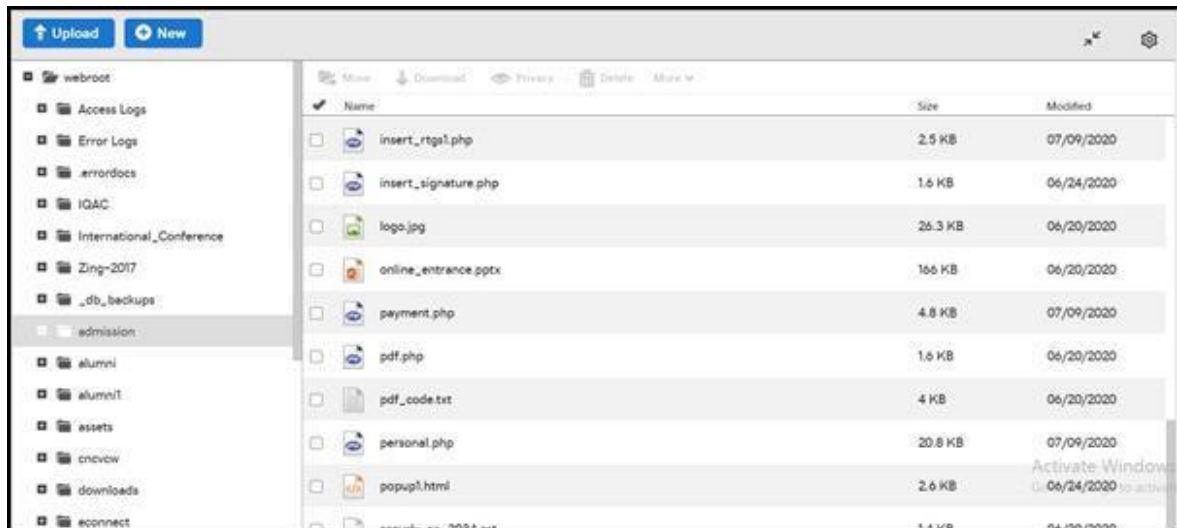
Upload New

webroot
Access Logs
Error Logs
.errordocs
IQAC
International_Conference
Zing-2017
_db_backups
admission
alumni
alumni1
assets
cncvcw
downloads
econnect

Move Download Privacy Delete More

| Name | Size | Modified |
|---|---|---|
| insert_rtgs1.php | 2.5 KB | 07/09/2020 |
| insert_signature.php | 1.6 KB | 06/24/2020 |
| logo.jpg | 26.3 KB | 06/20/2020 |
| online_entrance.pptx | 166 KB | 06/20/2020 |
| payment.php | 4.8 KB | 07/09/2020 |
| pdf.php | 1.6 KB | 06/20/2020 |
| pdf_code.txt | 4 KB | 06/20/2020 |
| personal.php | 20.8 KB | 07/09/2020 |
| popup1.html | 2.6 KB | 06/24/2020 |
| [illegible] | 1.4 KB | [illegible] |

Activate Windows
Go to Settings to activate